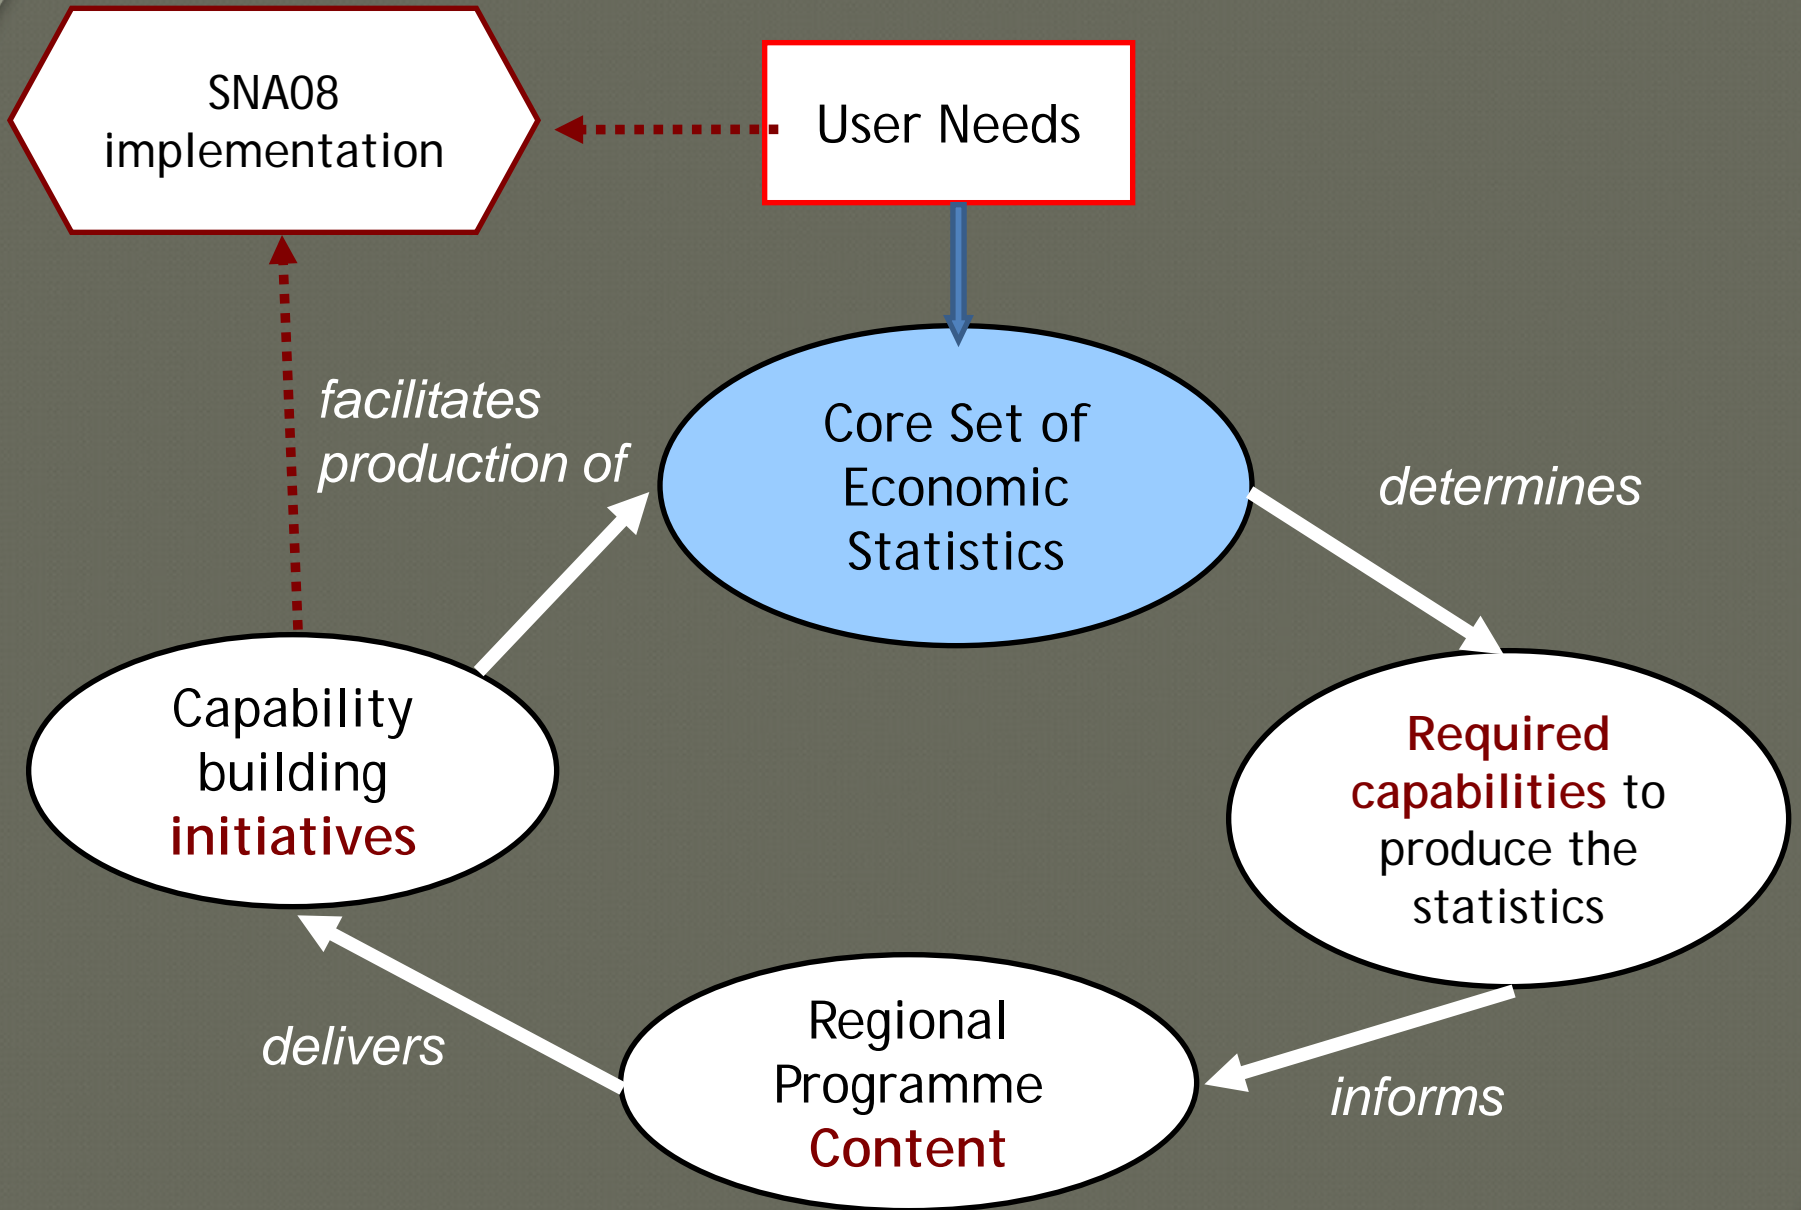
SNA08 implementation

User Needs

facilitates production of

Core Set of Economic Statistics

determines

Capability building initiatives

Required capabilities to produce the statistics

delivers

Regional Programme Content

informs